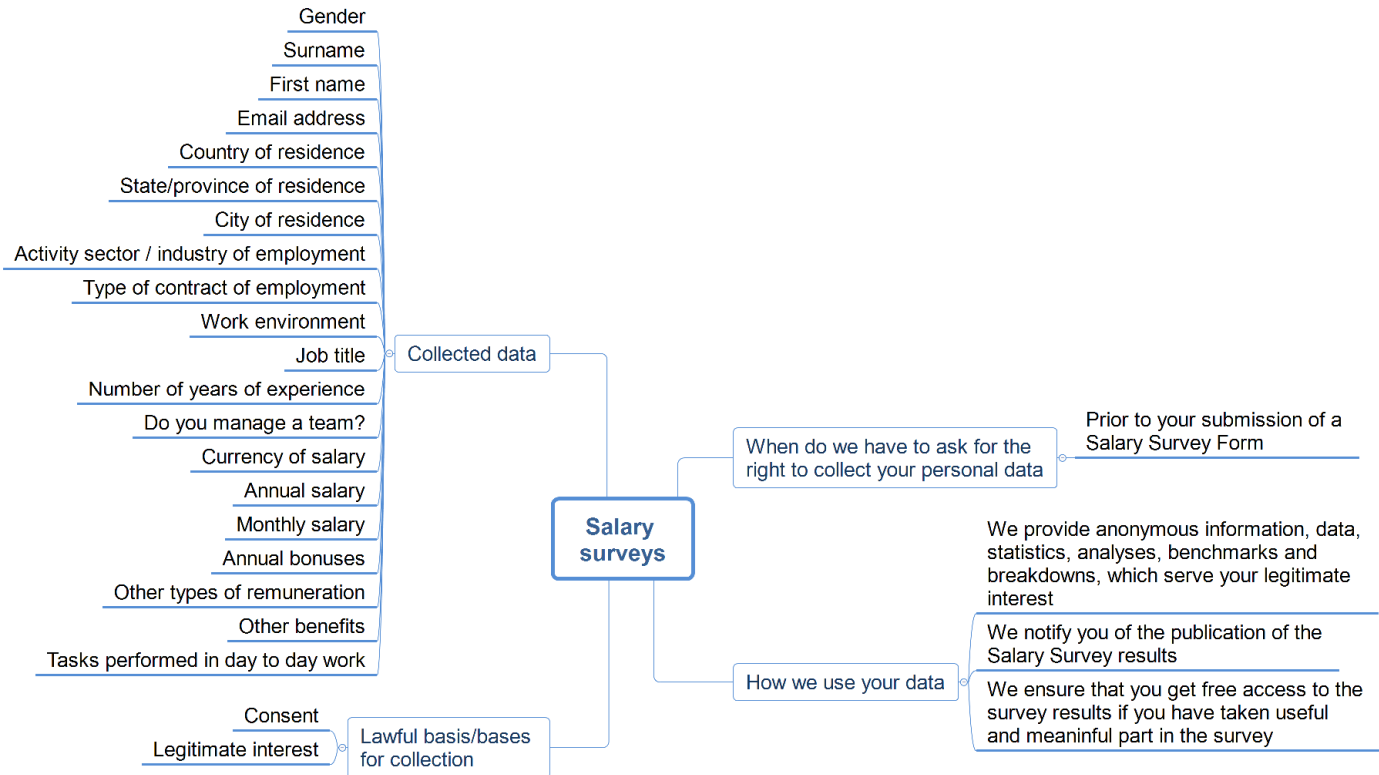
Gender
Surname
First name
Email address
Country of residence
State/province of residence
City of residence
Activity sector / industry of employment
Type of contract of employment
Work environment
Job title
Number of years of experience
Do you manage a team?
Currency of salary
Annual salary
Monthly salary
Annual bonuses
Other types of remuneration
Other benefits
Tasks performed in day to day work

Collected data

Consent
Legitimate interest

Lawful basis/bases for collection

Salary surveys

When do we have to ask for the right to collect your personal data

Prior to your submission of a Salary Survey Form

How we use your data

We provide anonymous information, data, statistics, analyses, benchmarks and breakdowns, which serve your legitimate interest

We notify you of the publication of the Salary Survey results

We ensure that you get free access to the survey results if you have taken useful and meaninful part in the survey